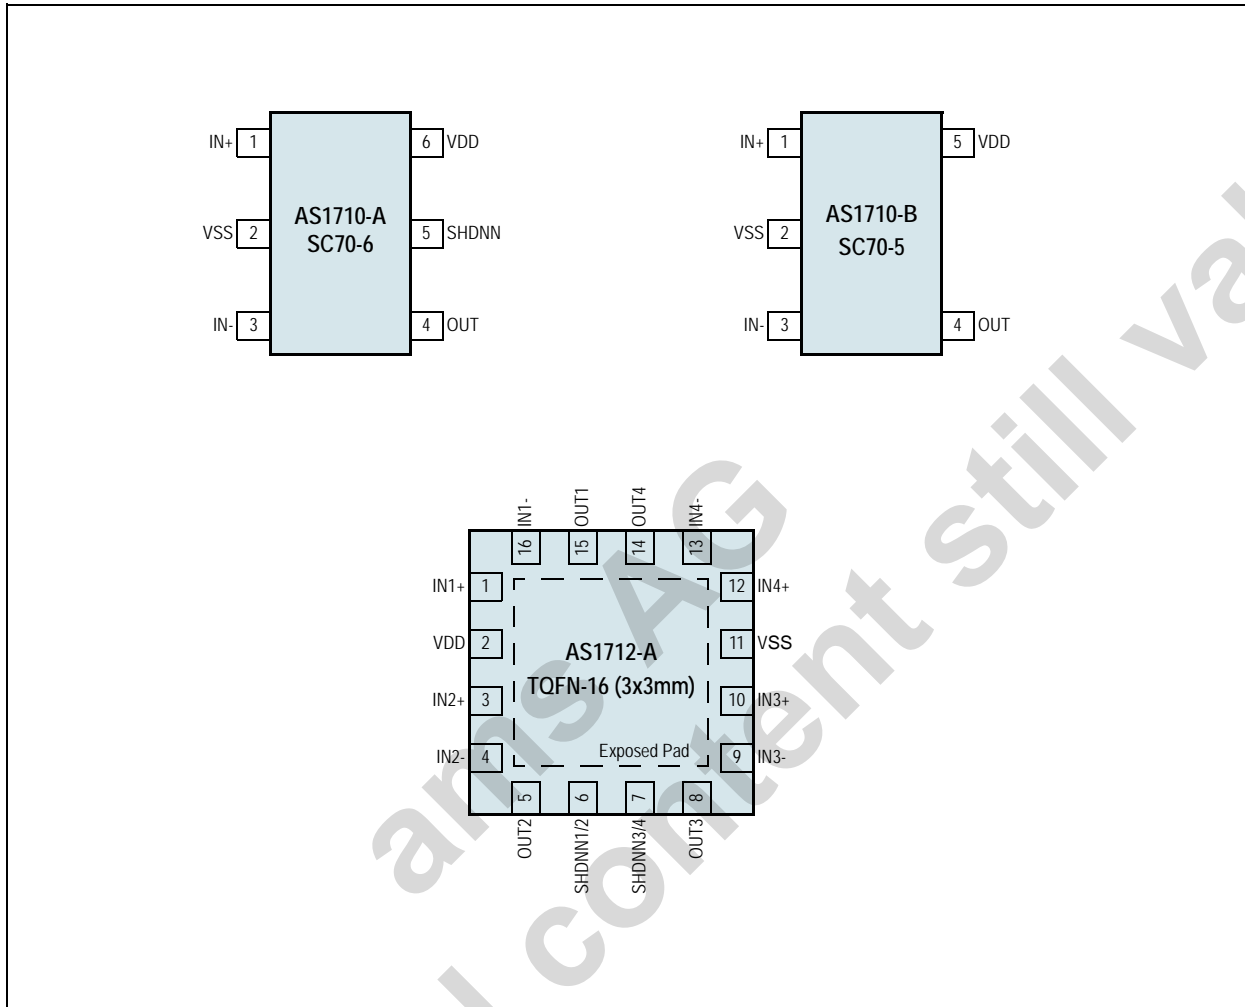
IN+ 1
VSS 2
IN- 3
AS1710-A
SC70-6
6 VDD
5 SHDNN
4 OUT

IN+ 1
VSS 2
IN- 3
AS1710-B
SC70-5
5 VDD
4 OUT

IN1- 16
OUT1 15
OUT4 14
IN4- 13
IN1+ 1
VDD 2
IN2+ 3
IN2- 4
AS1712-A
TQFN-16 (3x3mm)
Exposed Pad
12 IN4+
11 VSS
10 IN3+
9 IN3-
5 OUT2
6 SHDNN1/2
7 SHDNN3/4
8 OUT3

ams AG
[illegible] content still va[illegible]